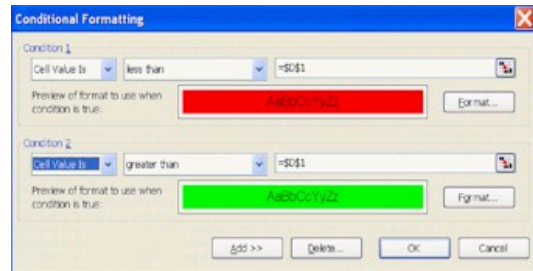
Conditional Formatting

Condition 1

Cell Value Is | less than | =$D$1

Preview of format to use when condition is true:

AaBbCcYyZz

Format...

Condition 2

Cell Value Is | greater than | =$D$1

Preview of format to use when condition is true:

AaBbCcYyZz

Format...

Add >> | Delete... | OK | Cancel